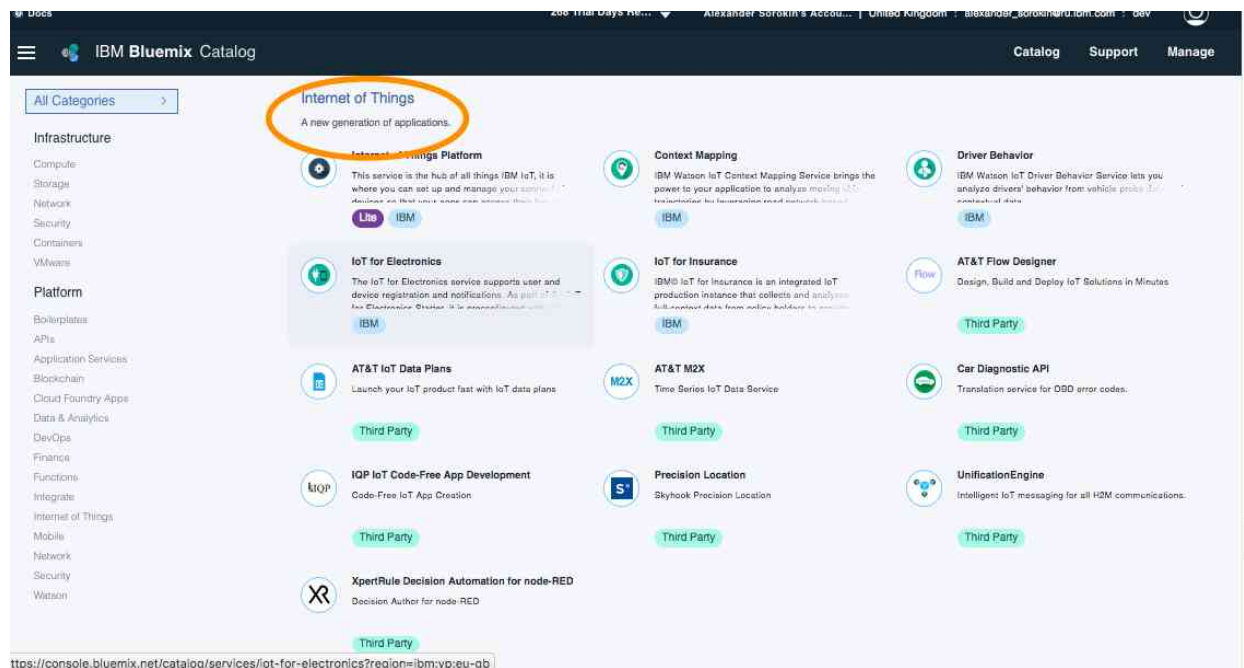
Docs   208 Trial Days Re...   Alexander Sorokin's Accou... | United Kingdom : alexander_sorokin@ru.ibm.com : dev

IBM Bluemix Catalog   Catalog   Support   Manage

All Categories >

Infrastructure

Compute
Storage
Network
Security
Containers
VMware

Platform

Boilerplates
APIs
Application Services
Blockchain
Cloud Foundry Apps
Data & Analytics
DevOps
Finance
Functions
Integrate
Internet of Things
Mobile
Network
Security
Watson

Internet of Things

A new generation of applications.

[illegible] Things Platform
This service is the hub of all things IBM IoT, it is where you can set up and manage your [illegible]
Lite IBM

Context Mapping
IBM Watson IoT Context Mapping Service brings the power to your application to analyze moving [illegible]
IBM

Driver Behavior
IBM Watson IoT Driver Behavior Service lets you analyze drivers' behavior from vehicle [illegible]
IBM

IoT for Electronics
The IoT for Electronics service supports user and device registration and notifications. As part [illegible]
IBM

IoT for Insurance
IBM® IoT for Insurance is an integrated IoT production instance that collects and analyzes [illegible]
IBM

AT&T Flow Designer
Design, Build and Deploy IoT Solutions in Minutes
Third Party

AT&T IoT Data Plans
Launch your IoT product fast with IoT data plans
Third Party

AT&T M2X
Time Series IoT Data Service
Third Party

Car Diagnostic API
Translation service for OBD error codes.
Third Party

IQP IoT Code-Free App Development
Code-Free IoT App Creation
Third Party

Precision Location
Skyhook Precision Location
Third Party

UnificationEngine
Intelligent IoT messaging for all H2M communications.
Third Party

XpertRule Decision Automation for node-RED
Decision Author for node-RED
Third Party

ttps://console.bluemix.net/catalog/services/iot-for-electronics?region=ibm:yp:eu-gb